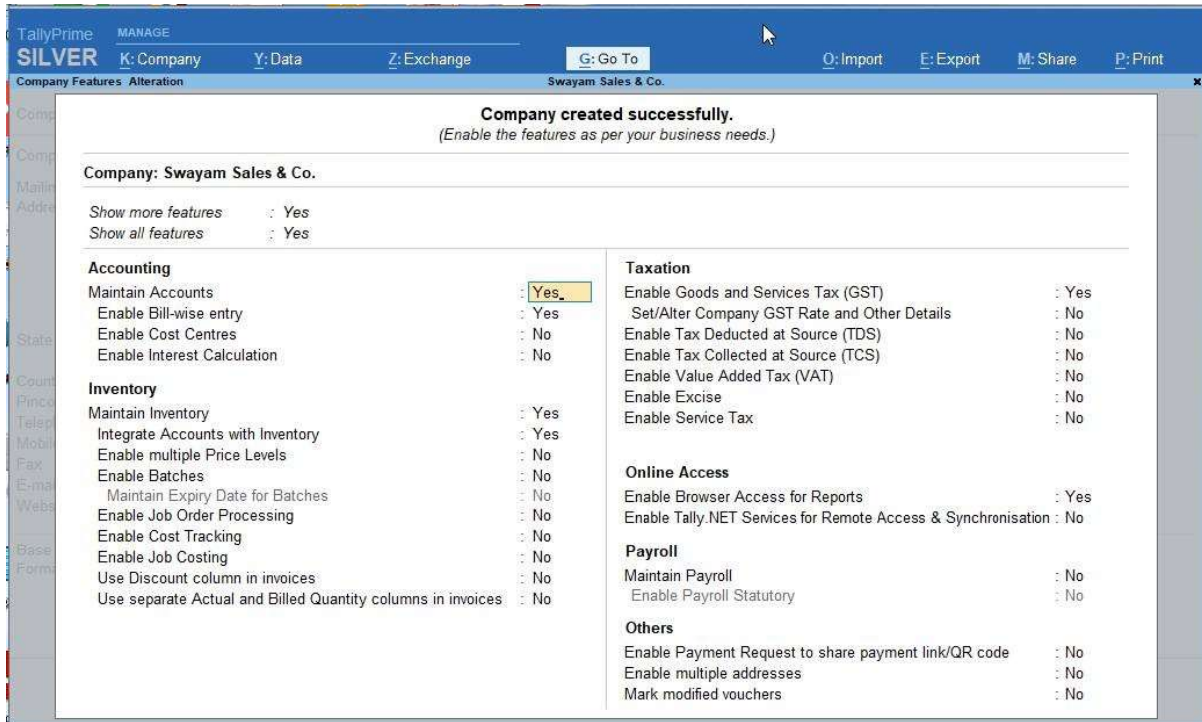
TallyPrime SILVER
MANAGE
K: Company Y: Data Z: Exchange G: Go To O: Import E: Export M: Share P: Print
Company Features Alteration Swayam Sales & Co.

Comp
Comp
Mailin
Addre
State
Count
Pinco
Telep
Mobil
Fax
E-mai
Webs
Base
Form

**Company created successfully.**
*(Enable the features as per your business needs.)*

Company: Swayam Sales & Co.

Show more features : Yes
Show all features : Yes

Accounting
Maintain Accounts : Yes
Enable Bill-wise entry : Yes
Enable Cost Centres : No
Enable Interest Calculation : No

Inventory
Maintain Inventory : Yes
Integrate Accounts with Inventory : Yes
Enable multiple Price Levels : No
Enable Batches : No
Maintain Expiry Date for Batches : No
Enable Job Order Processing : No
Enable Cost Tracking : No
Enable Job Costing : No
Use Discount column in invoices : No
Use separate Actual and Billed Quantity columns in invoices : No

Taxation
Enable Goods and Services Tax (GST) : Yes
Set/Alter Company GST Rate and Other Details : No
Enable Tax Deducted at Source (TDS) : No
Enable Tax Collected at Source (TCS) : No
Enable Value Added Tax (VAT) : No
Enable Excise : No
Enable Service Tax : No

Online Access
Enable Browser Access for Reports : Yes
Enable Tally.NET Services for Remote Access & Synchronisation : No

Payroll
Maintain Payroll : No
Enable Payroll Statutory : No

Others
Enable Payment Request to share payment link/QR code : No
Enable multiple addresses : No
Mark modified vouchers : No